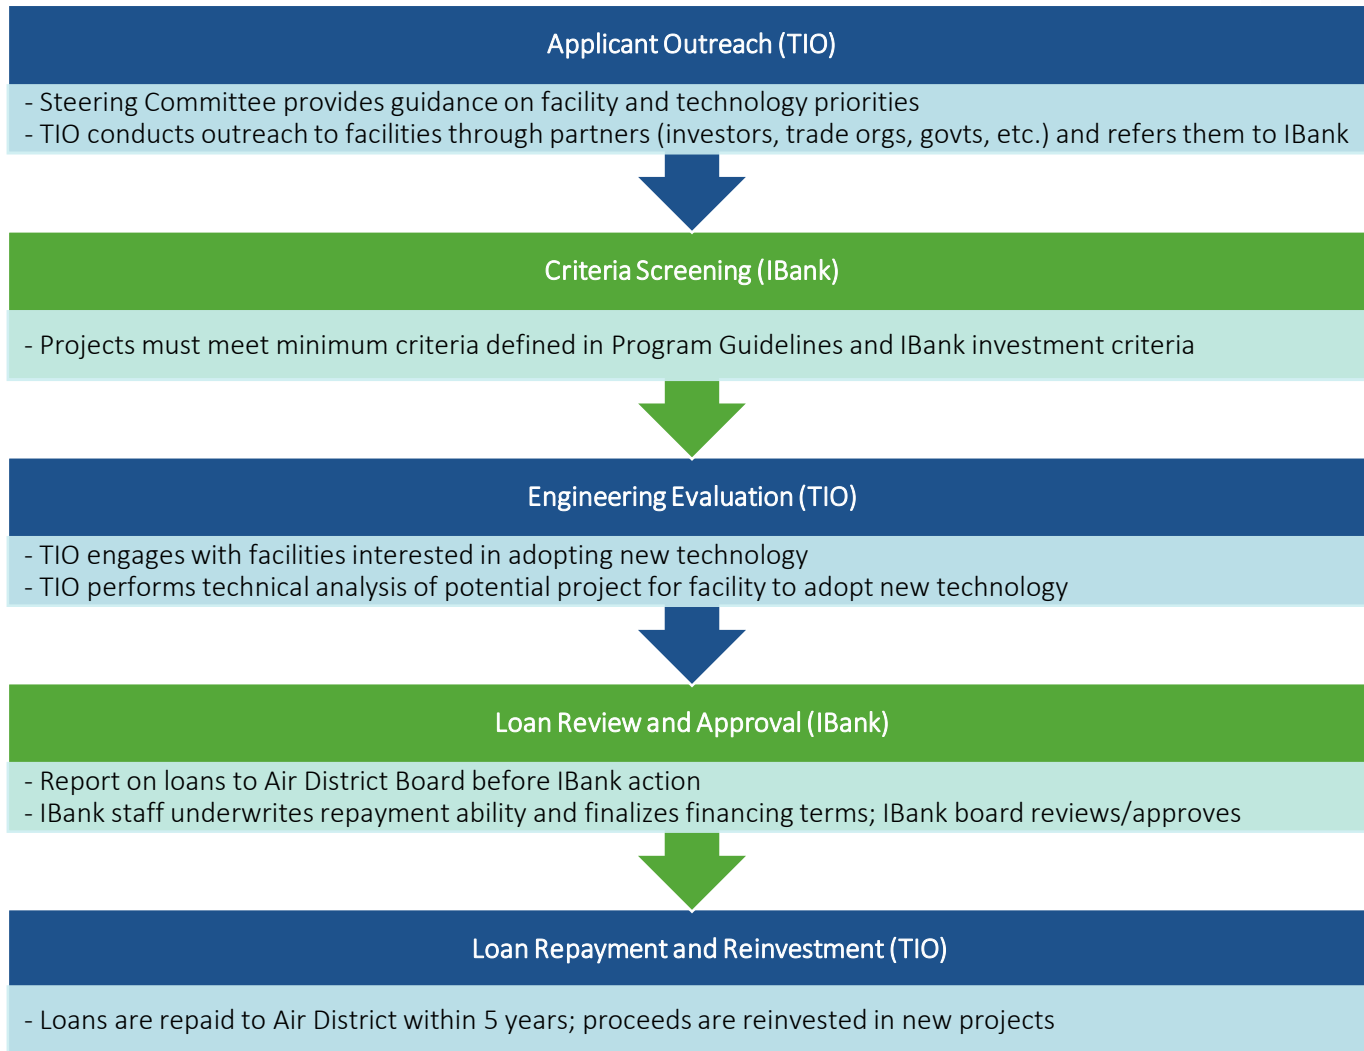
Applicant Outreach (TIO)

- Steering Committee provides guidance on facility and technology priorities
- TIO conducts outreach to facilities through partners (investors, trade orgs, govts, etc.) and refers them to IBank

Criteria Screening (IBank)

- Projects must meet minimum criteria defined in Program Guidelines and IBank investment criteria

Engineering Evaluation (TIO)

- TIO engages with facilities interested in adopting new technology
- TIO performs technical analysis of potential project for facility to adopt new technology

Loan Review and Approval (IBank)

- Report on loans to Air District Board before IBank action
- IBank staff underwrites repayment ability and finalizes financing terms; IBank board reviews/approves

Loan Repayment and Reinvestment (TIO)

- Loans are repaid to Air District within 5 years; proceeds are reinvested in new projects